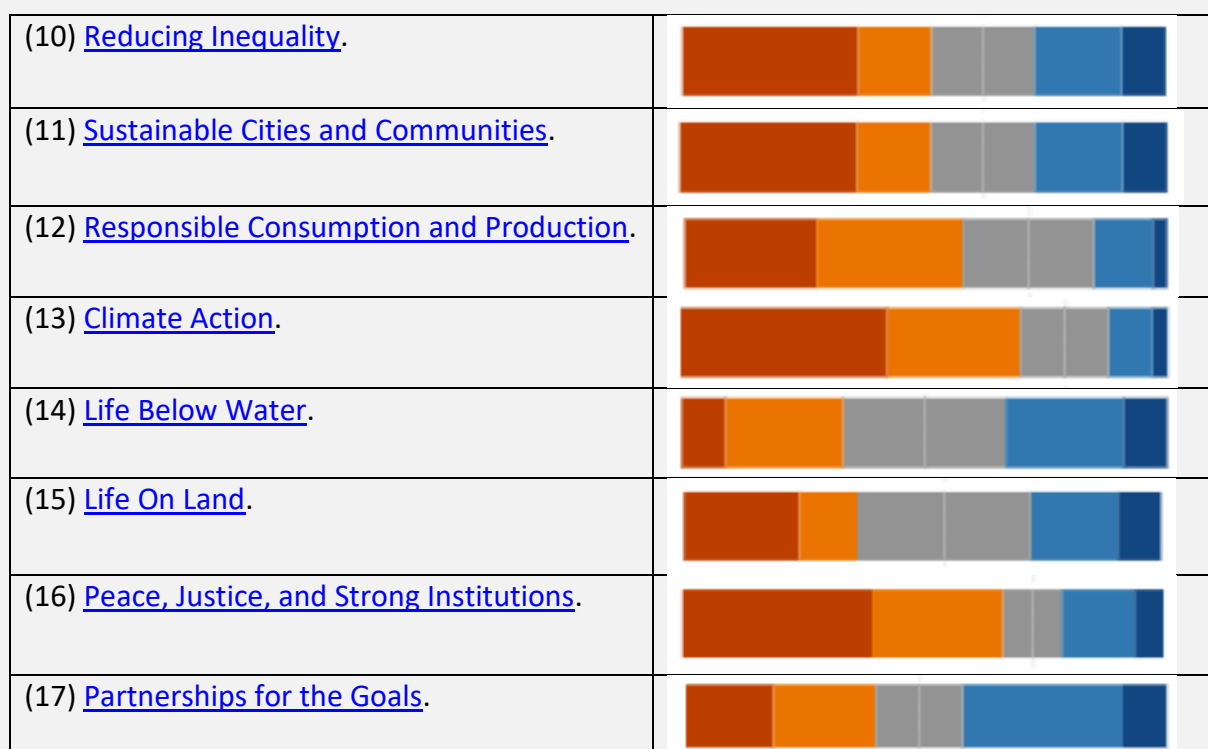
| | |
|---|---|
| (10) Reducing Inequality. | |
| (11) Sustainable Cities and Communities. | |
| (12) Responsible Consumption and Production. | |
| (13) Climate Action. | |
| (14) Life Below Water. | |
| (15) Life On Land. | |
| (16) Peace, Justice, and Strong Institutions. | |
| (17) Partnerships for the Goals. | |